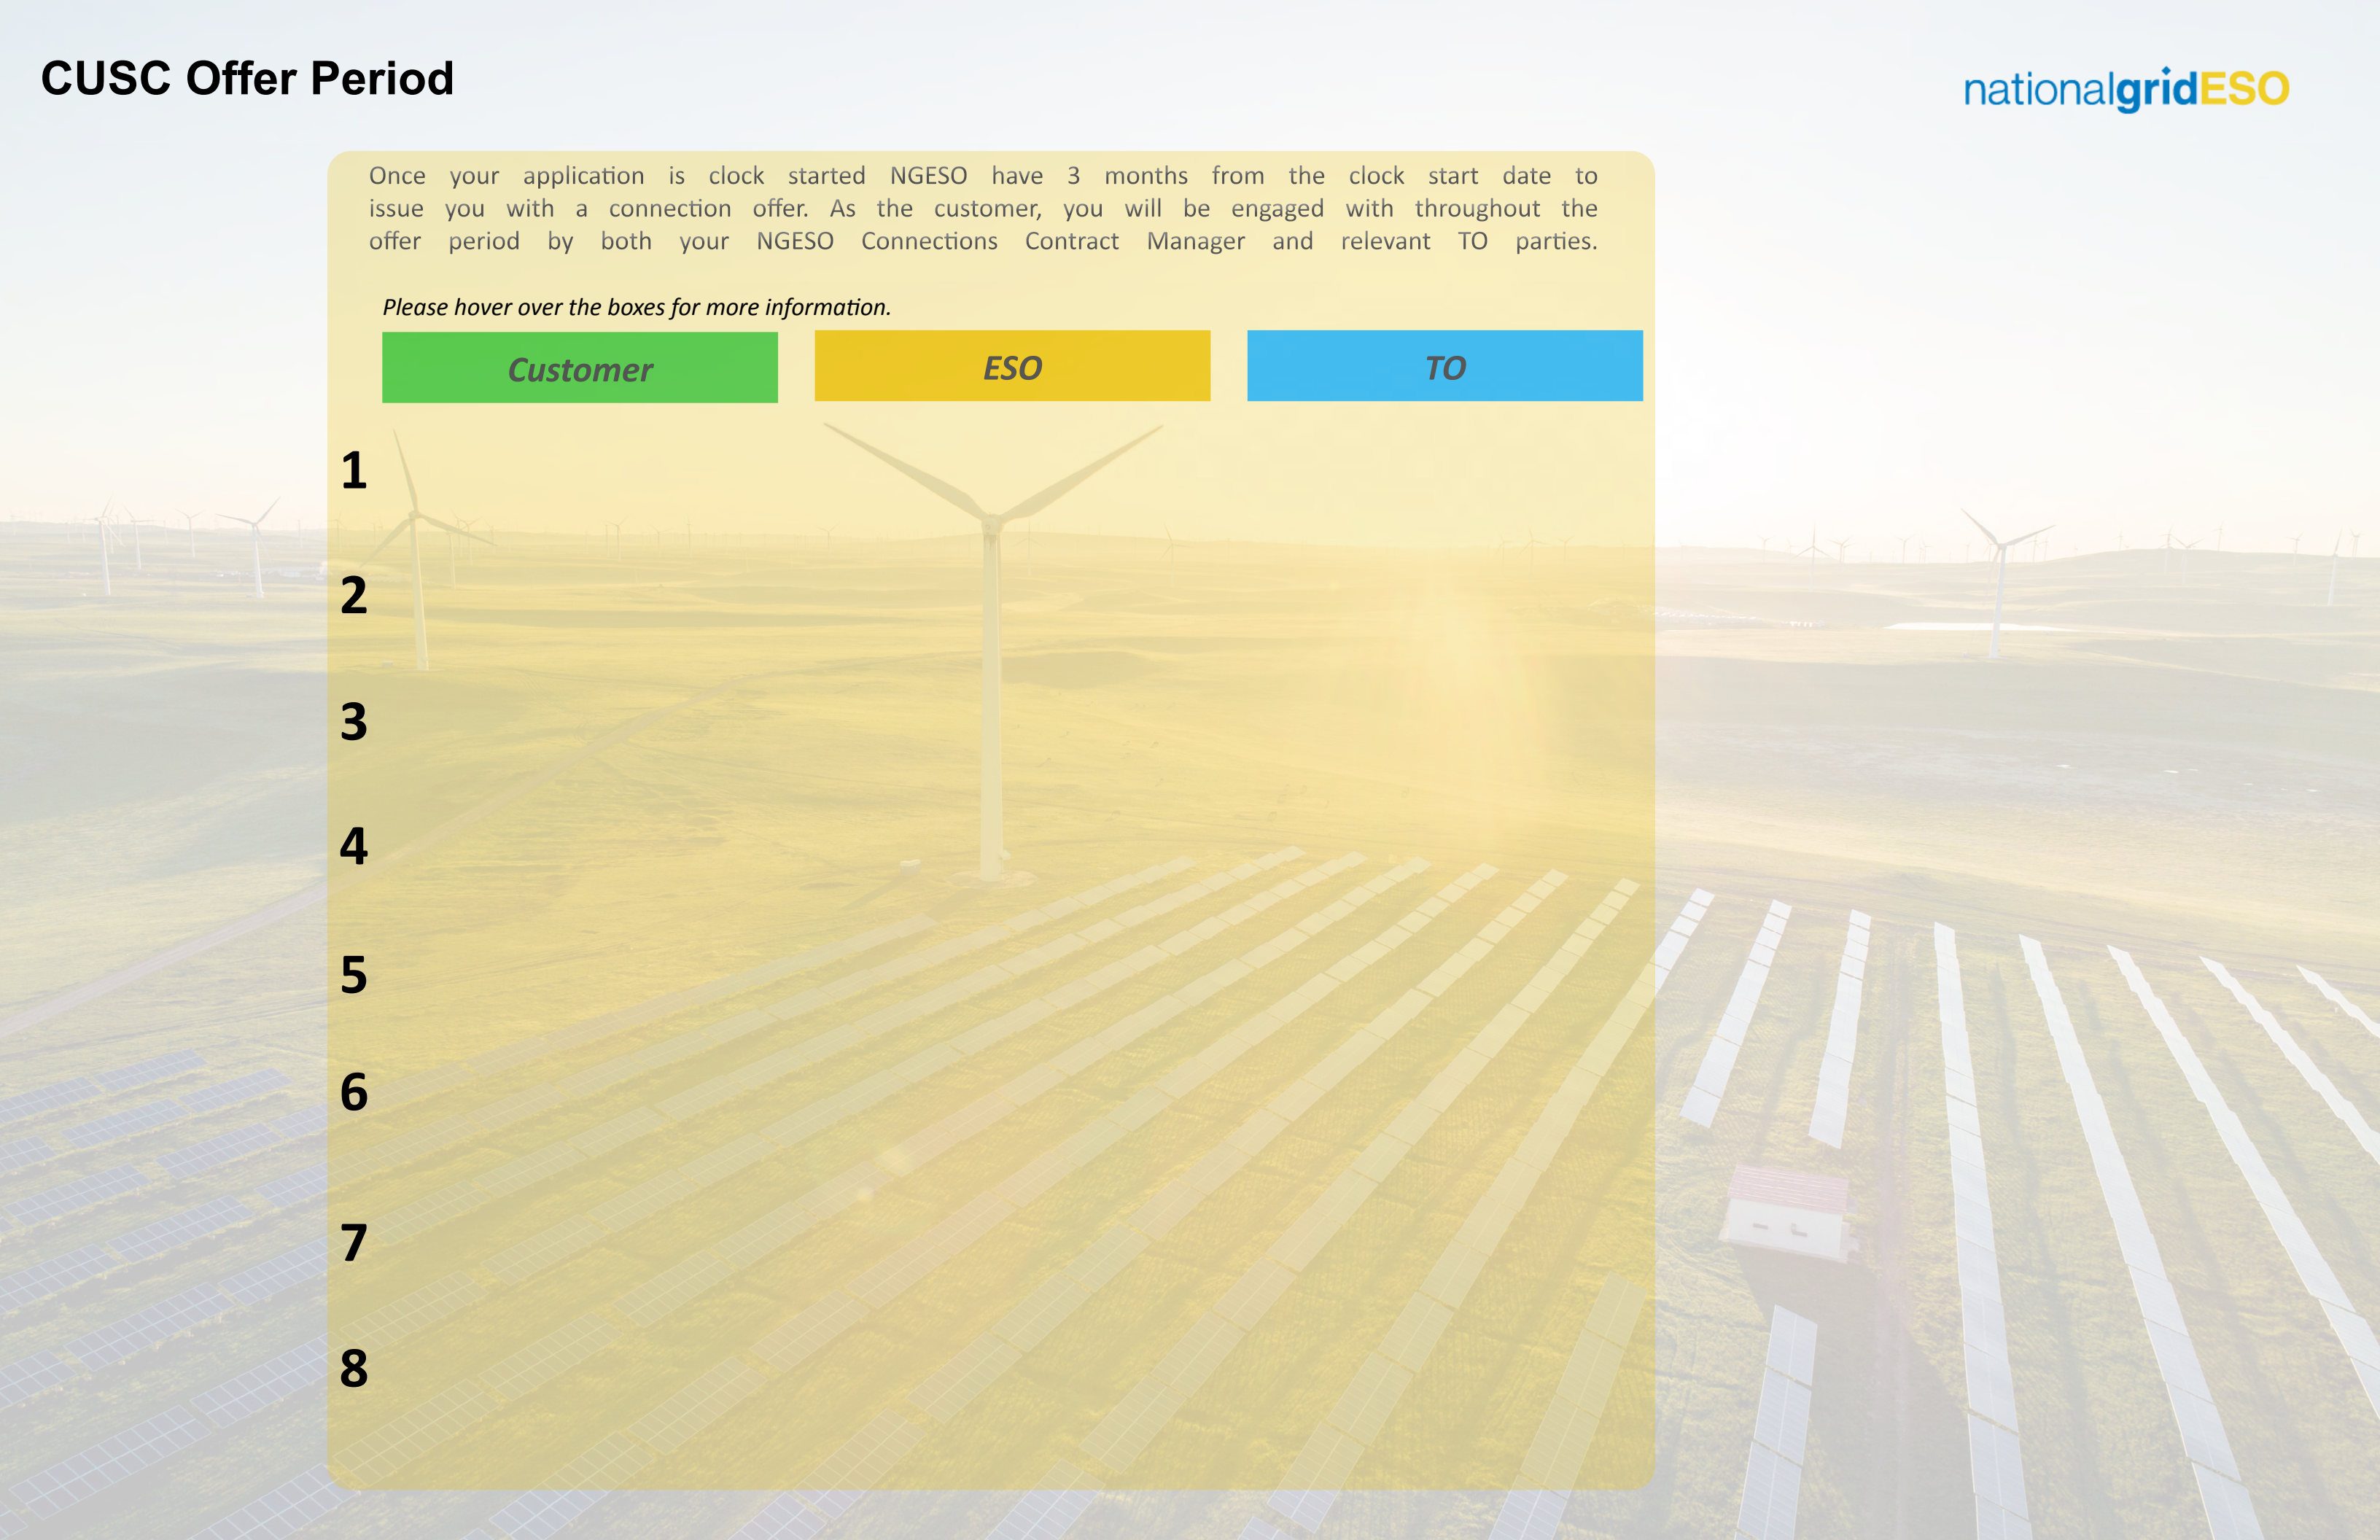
CUSC Offer Period

nationalgridESO

Once your application is clock started NGESO have 3 months from the clock start date to issue you with a connection offer. As the customer, you will be engaged with throughout the offer period by both your NGESO Connections Contract Manager and relevant TO parties.

Please hover over the boxes for more information.

| Customer | ESO | TO |
|---|---|---|

1

2

3

4

5

6

7

8